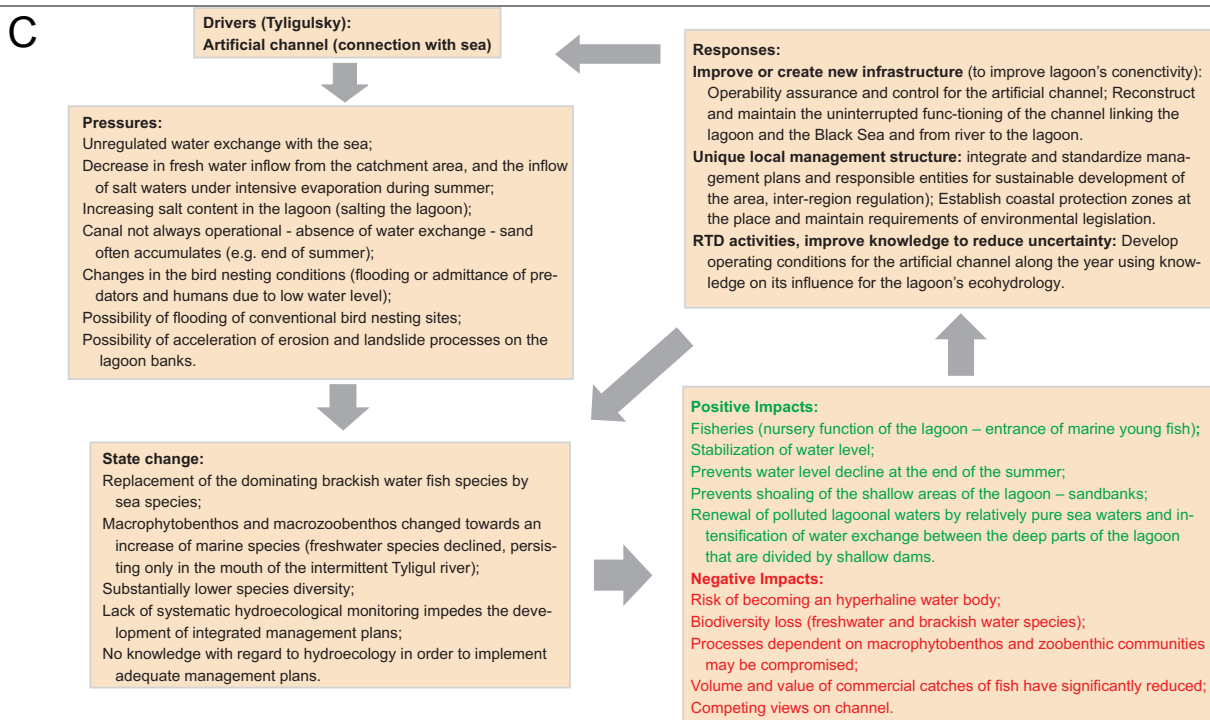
C

**Drivers (Tyligulsky):**
**Artificial channel (connection with sea)**

**Pressures:**
Unregulated water exchange with the sea;
Decrease in fresh water inflow from the catchment area, and the inflow of salt waters under intensive evaporation during summer;
Increasing salt content in the lagoon (salting the lagoon);
Canal not always operational - absence of water exchange - sand often accumulates (e.g. end of summer);
Changes in the bird nesting conditions (flooding or admittance of predators and humans due to low water level);
Possibility of flooding of conventional bird nesting sites;
Possibility of acceleration of erosion and landslide processes on the lagoon banks.

**State change:**
Replacement of the dominating brackish water fish species by sea species;
Macrophytobenthos and macrozoobenthos changed towards an increase of marine species (freshwater species declined, persisting only in the mouth of the intermittent Tyligul river);
Substantially lower species diversity;
Lack of systematic hydroecological monitoring impedes the development of integrated management plans;
No knowledge with regard to hydroecology in order to implement adequate management plans.

**Responses:**
**Improve or create new infrastructure** (to improve lagoon's conenctivity): Operability assurance and control for the artificial channel; Reconstruct and maintain the uninterrupted func-tioning of the channel linking the lagoon and the Black Sea and from river to the lagoon.
**Unique local management structure:** integrate and standardize management plans and responsible entities for sustainable development of the area, inter-region regulation); Establish coastal protection zones at the place and maintain requirements of environmental legislation.
**RTD activities, improve knowledge to reduce uncertainty:** Develop operating conditions for the artificial channel along the year using knowledge on its influence for the lagoon's ecohydrology.

**Positive Impacts:**
Fisheries (nursery function of the lagoon – entrance of marine young fish);
Stabilization of water level;
Prevents water level decline at the end of the summer;
Prevents shoaling of the shallow areas of the lagoon – sandbanks;
Renewal of polluted lagoonal waters by relatively pure sea waters and intensification of water exchange between the deep parts of the lagoon that are divided by shallow dams.
**Negative Impacts:**
Risk of becoming an hyperhaline water body;
Biodiversity loss (freshwater and brackish water species);
Processes dependent on macrophytobenthos and zoobenthic communities may be compromised;
Volume and value of commercial catches of fish have significantly reduced;
Competing views on channel.